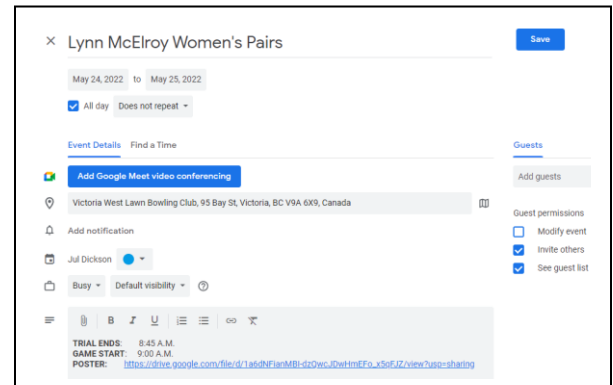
× Lynn McElroy Women's Pairs

Save

May 24, 2022 to May 25, 2022

All day Does not repeat

Event Details Find a Time

Guests

Add Google Meet video conferencing

Add guests

Victoria West Lawn Bowling Club, 95 Bay St, Victoria, BC V9A 6X9, Canada

Guest permissions

Add notification

Modify event

Invite others

Jul Dickson

See guest list

Busy Default visibility

B I U

TRIAL ENDS: 8:45 A.M.
GAME START: 9:00 A.M.
POSTER: https://drive.google.com/file/d/1a6dNFlanMBI-dzQwcJDwHmEFo_x5oFJZ/view?usp=sharing